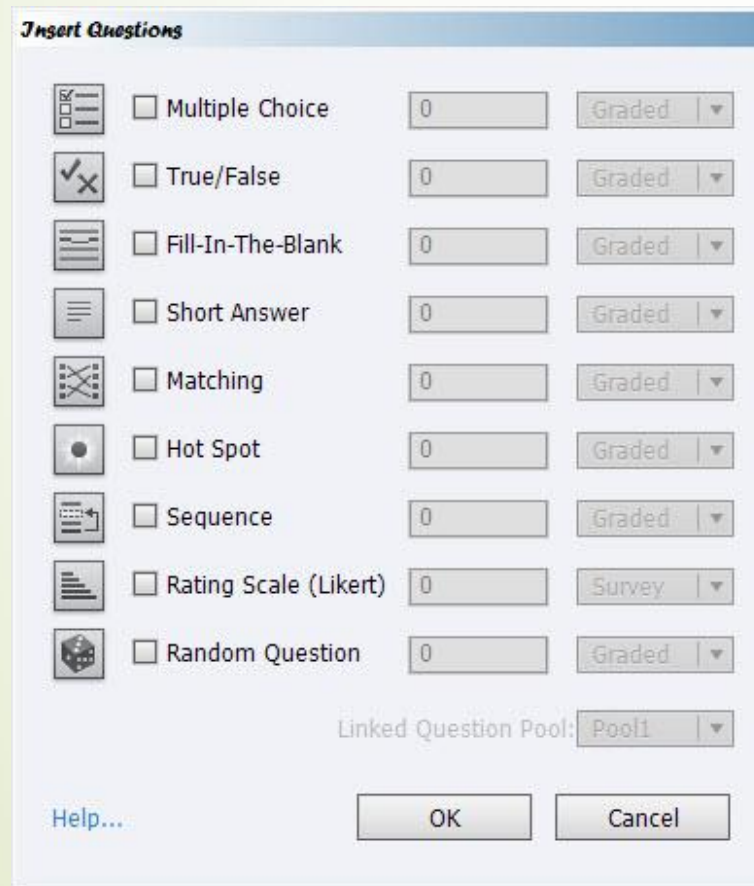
Insert Questions

Multiple Choice 0 Graded

True/False 0 Graded

Fill-In-The-Blank 0 Graded

Short Answer 0 Graded

Matching 0 Graded

Hot Spot 0 Graded

Sequence 0 Graded

Rating Scale (Likert) 0 Survey

Random Question 0 Graded

Linked Question Pool: Pool1

Help...

OK

Cancel